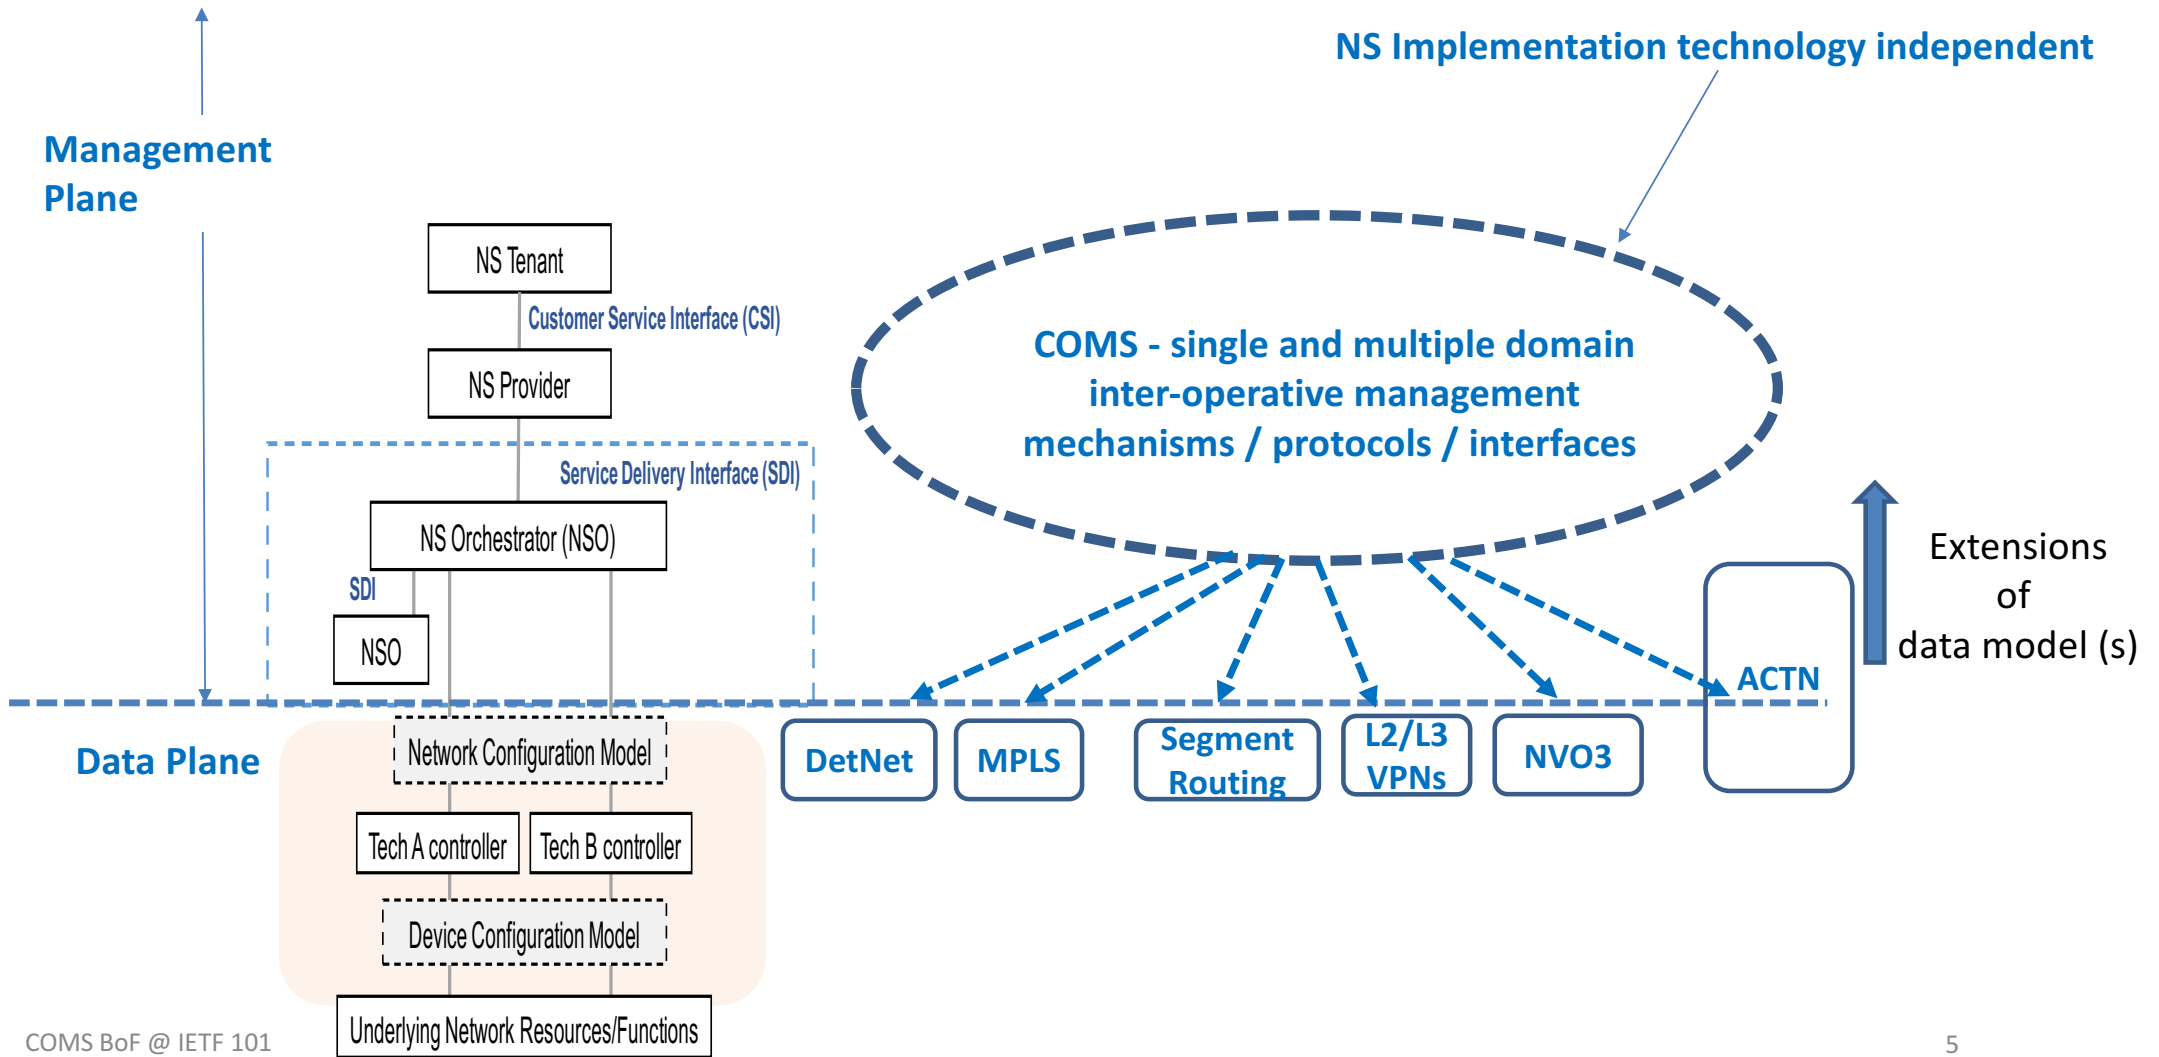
NS Implementation technology independent

Management Plane

NS Tenant

Customer Service Interface (CSI)

NS Provider

Service Delivery Interface (SDI)

NS Orchestrator (NSO)

SDI

NSO

COMS - single and multiple domain inter-operative management mechanisms / protocols / interfaces

Extensions of data model (s)

ACTN

Data Plane

Network Configuration Model

Tech A controller

Tech B controller

Device Configuration Model

Underlying Network Resources/Functions

DetNet

MPLS

Segment Routing

L2/L3 VPNs

NVO3

COMS BoF @ IETF 101

5